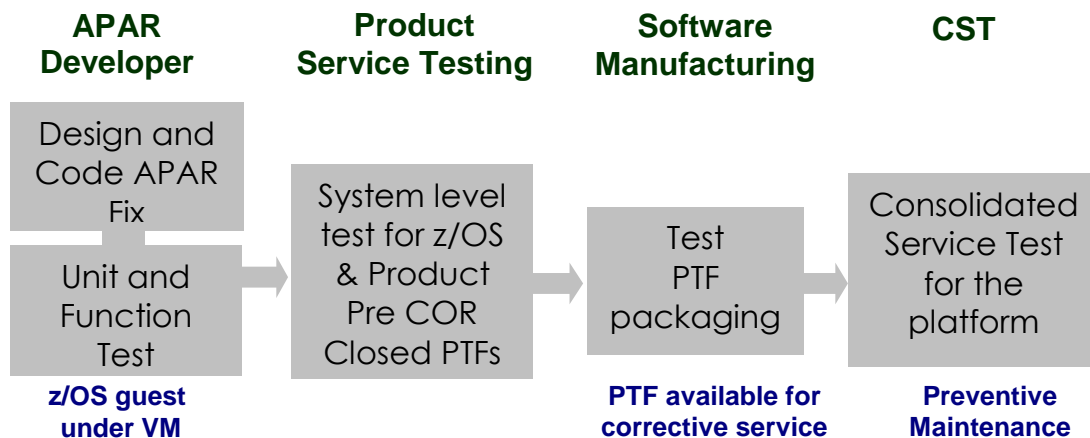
APAR Developer

Design and Code APAR Fix

Unit and Function Test

z/OS guest under VM

Product Service Testing

System level test for z/OS & Product Pre COR Closed PTFs

Software Manufacturing

Test PTF packaging

PTF available for corrective service

CST

Consolidated Service Test for the platform

Preventive Maintenance